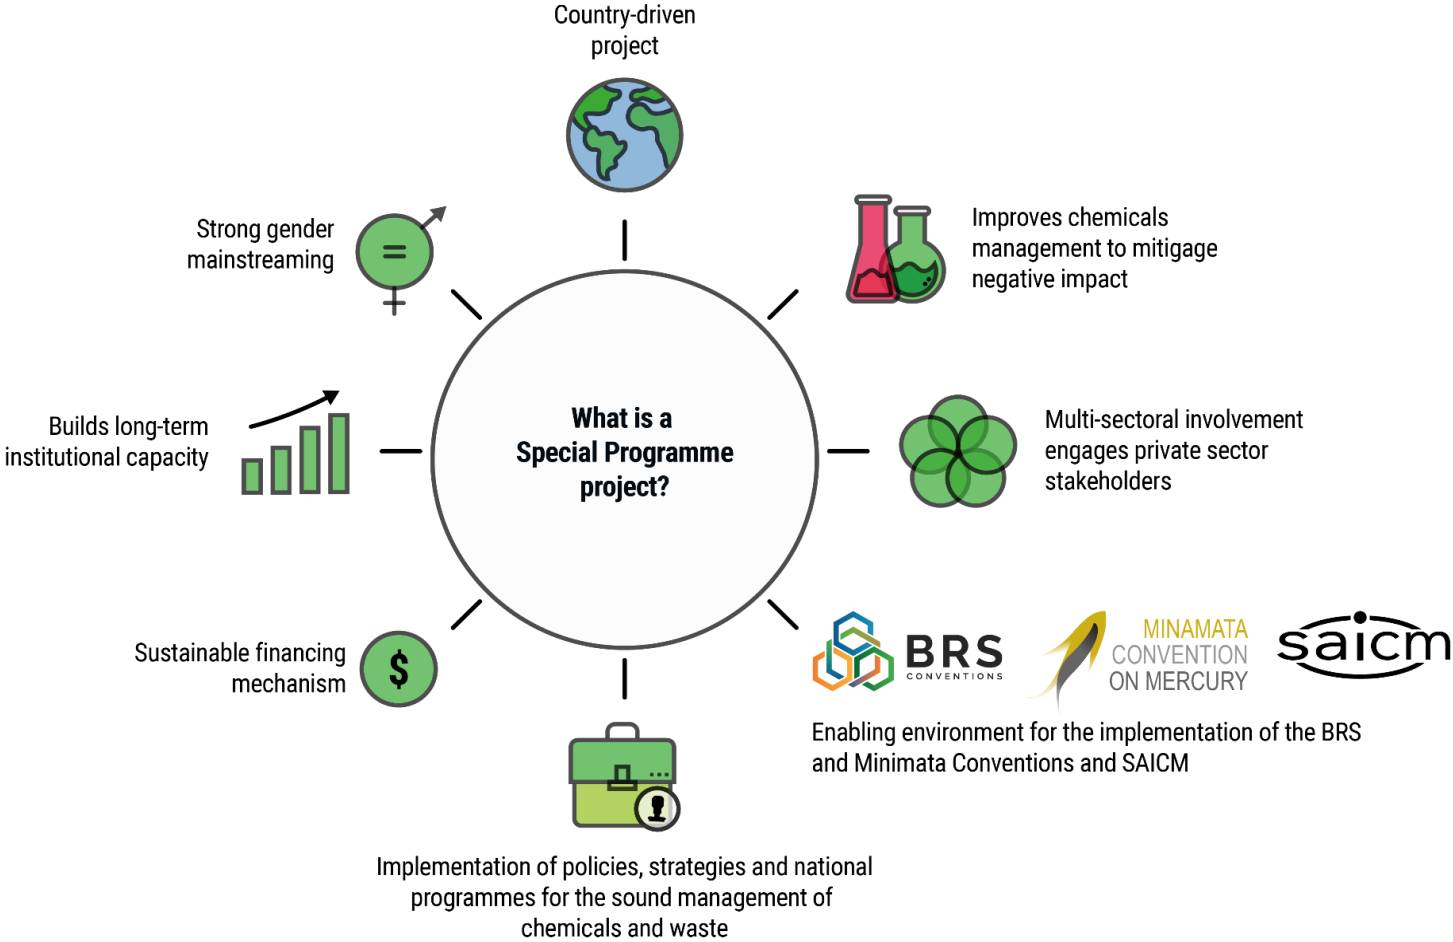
Country-driven project

Strong gender mainstreaming

Improves chemicals management to mitigage negative impact

What is a Special Programme project?

Builds long-term institutional capacity

Multi-sectoral involvement engages private sector stakeholders

Sustainable financing mechanism

$

BRS CONVENTIONS

MINAMATA CONVENTION ON MERCURY

saicm

Enabling environment for the implementation of the BRS and Minimata Conventions and SAICM

Implementation of policies, strategies and national programmes for the sound management of chemicals and waste